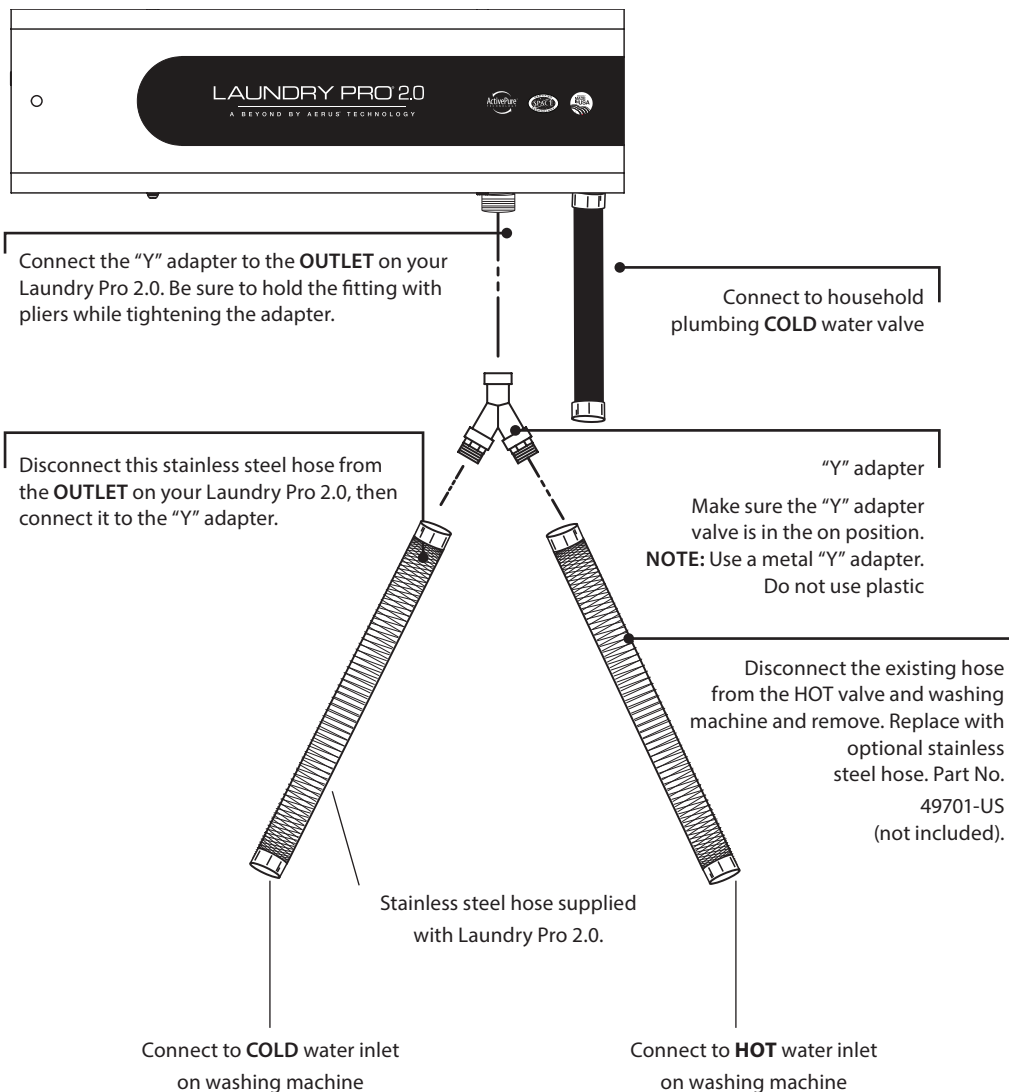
LAUNDRY PRO 2.0
A BEYOND BY AERUS TECHNOLOGY

ActivePure

Connect the “Y” adapter to the **OUTLET** on your Laundry Pro 2.0. Be sure to hold the fitting with pliers while tightening the adapter.

Connect to household plumbing **COLD** water valve

Disconnect this stainless steel hose from the **OUTLET** on your Laundry Pro 2.0, then connect it to the “Y” adapter.

“Y” adapter

Make sure the “Y” adapter valve is in the on position. **NOTE:** Use a metal “Y” adapter. Do not use plastic

Disconnect the existing hose from the HOT valve and washing machine and remove. Replace with optional stainless steel hose. Part No. 49701-US (not included).

Stainless steel hose supplied with Laundry Pro 2.0.

Connect to **COLD** water inlet on washing machine

Connect to **HOT** water inlet on washing machine